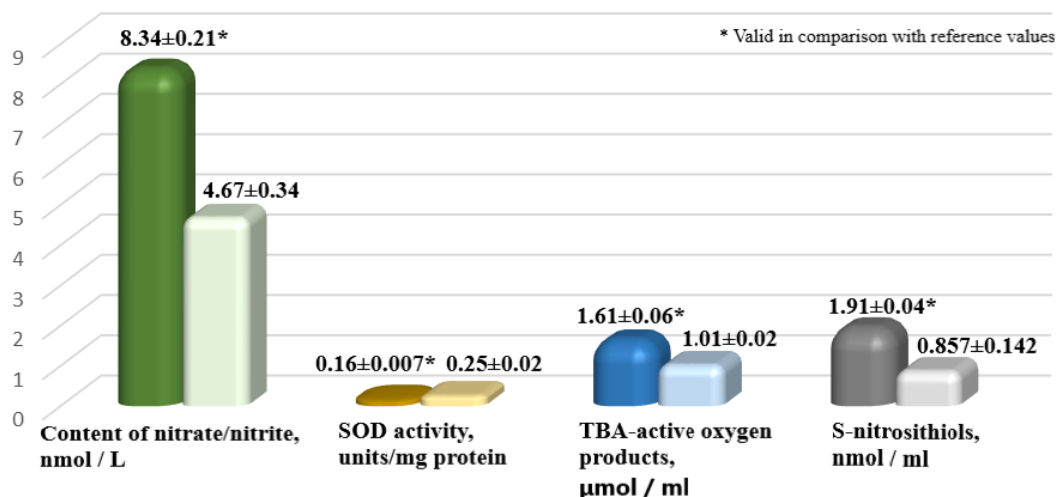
* Valid in comparison with reference values

9
8
7
6
5
4
3
2
1
0

8.34±0.21*
4.67±0.34
0.16±0.007*
0.25±0.02
1.61±0.06*
1.01±0.02
1.91±0.04*
0.857±0.142

Content of nitrate/nitrite, nmol / L

SOD activity, units/mg protein

TBA-active oxygen products, μmol / ml

S-nitrosithiols, nmol / ml